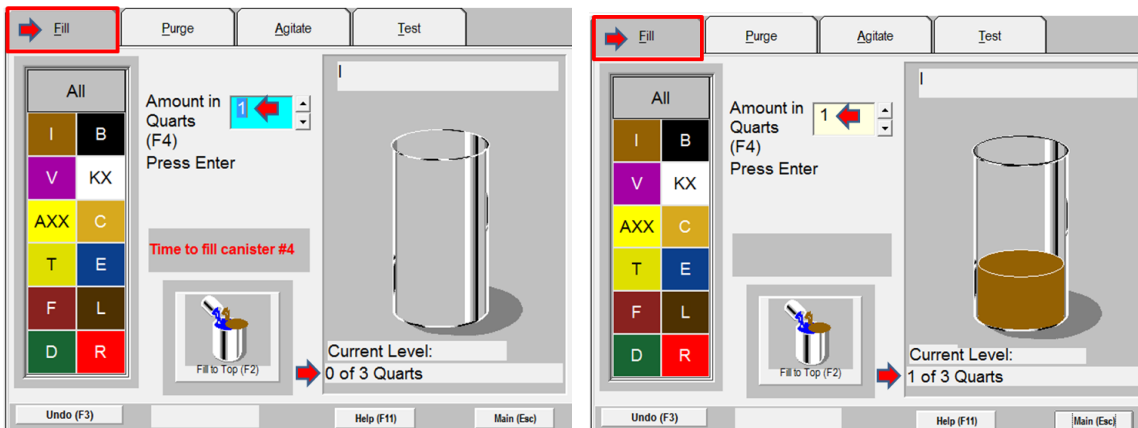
Fill | Purge | Agitate | Test

All

| I | B |
|---|---|
| V | KX |
| AXX | C |
| T | E |
| F | L |
| D | R |

Amount in Quarts (F4) Press Enter

1

I

Time to fill canister #4

Fill to Top (F2)

Current Level:

0 of 3 Quarts

Undo (F3)

Help (F11)

Main (Esc)

Fill | Purge | Agitate | Test

All

| I | B |
|---|---|
| V | KX |
| AXX | C |
| T | E |
| F | L |
| D | R |

Amount in Quarts (F4) Press Enter

1

I

Fill to Top (F2)

Current Level:

1 of 3 Quarts

Undo (F3)

Help (F11)

Main (Esc)